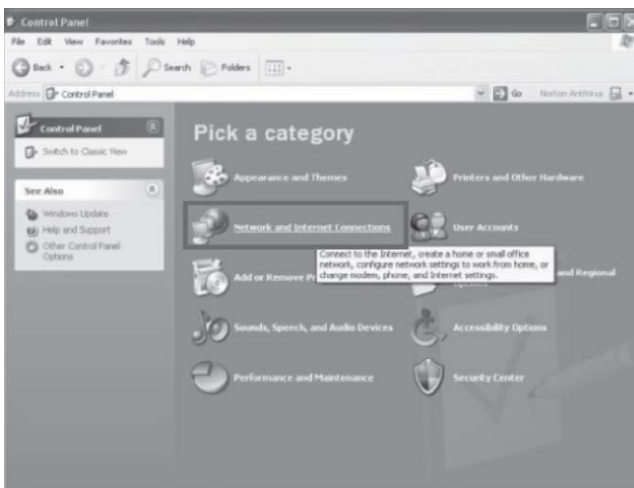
Control Panel

File Edit View Favorites Tools Help

Back Search Folders

Address Control Panel Go Norton AntiVirus

Control Panel

Switch to Classic View

See Also

Windows Update

Help and Support

Other Control Panel Options

Pick a category

Appearance and Themes

Printers and Other Hardware

Network and Internet Connections

User Accounts

Connect to the Internet, create a home or small office network, configure network settings to work from home, or change modem, phone, and Internet settings.

Add or Remove Pr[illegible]

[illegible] and Regional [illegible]

Sounds, Speech, and Audio Devices

Accessibility Options

Performance and Maintenance

Security Center